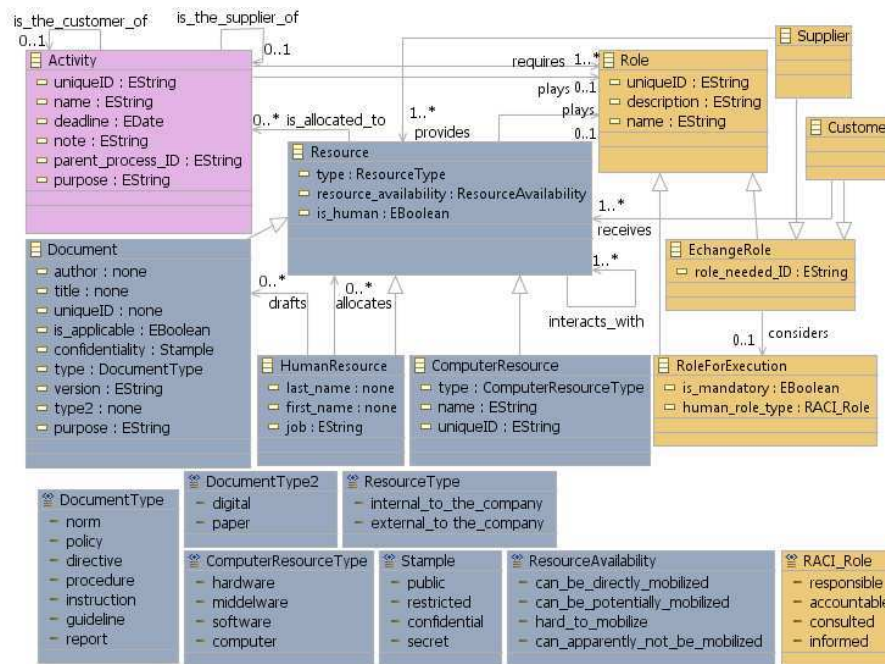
is_the_customer_of
is_the_supplier_of
0..1
0..1
Activity
uniqueID : EString
name : EString
deadline : EDate
note : EString
parent_process_ID : EString
purpose : EString

requires 1..*
plays 0..1
plays
0..1
1..*
provides
0..* is_allocated_to

Role
uniqueID : EString
description : EString
name : EString

Supplier

Custome

Resource
type : ResourceType
resource_availability : ResourceAvailability
is_human : EBoolean

1..*
receives

Document
author : none
title : none
uniqueID : none
is_applicable : EBoolean
confidentiality : Stample
type : DocumentType
version : EString
type2 : none
purpose : EString

0..*
drafts
0..*
allocates
1..*
interacts_with

EchangeRole
role_needed_ID : EString

0..1
considers

HumanResource
last_name : none
first_name : none
job : EString

ComputerResource
type : ComputerResourceType
name : EString
uniqueID : EString

RoleForExecution
is_mandatory : EBoolean
human_role_type : RACI_Role

DocumentType
norm
policy
directive
procedure
instruction
guideline
report

DocumentType2
digital
paper

ResourceType
internal_to_the_company
external_to_the_company

ComputerResourceType
hardware
middelware
software
computer

Stample
public
restricted
confidential
secret

ResourceAvailability
can_be_directly_mobilized
can_be_potentially_mobilized
hard_to_mobilize
can_apparently_not_be_mobilized

RACI_Role
responsible
accountable
consulted
informed